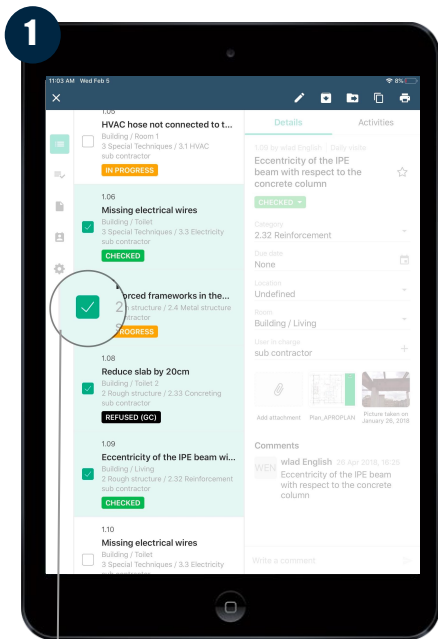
1

11:03 AM Wed Feb 5
8%

1.05
HVAC hose not connected to t...
Building / Room 1
3 Special Techniques / 3.1 HVAC
sub contractor
IN PROGRESS

1.06
Missing electrical wires
Building / Toilet
3 Special Techniques / 3.3 Electricity
sub contractor
CHECKED

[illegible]rced frameworks in the...
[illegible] structure / 2.4 Metal structure
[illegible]
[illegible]PROGRESS

1.08
Reduce slab by 20cm
Building / Toilet 2
2 Rough structure / 2.33 Concreting
sub contractor
REFUSED (GC)

1.09
Eccentricity of the IPE beam wi...
Building / Living
2 Rough structure / 2.32 Reinforcement
sub contractor
CHECKED

1.10
Missing electrical wires
Building / Toilet
3 Special Techniques / 3.3 Electricity
sub contractor

Details
Activities

1.09 by wlad English · Daily visits
Eccentricity of the IPE beam with respect to the concrete column
CHECKED

Category
2.32 Reinforcement
Due date
None
Location
Undefined
Room
Building / Living
User in charge
sub contractor

Add attachment
Plan_APROPLAN
Picture taken on January 26, 2018

Comments
WEN wlad English 26 Apr 2018, 10:25
Eccentricity of the IPE beam with respect to the concrete column

Write a comment